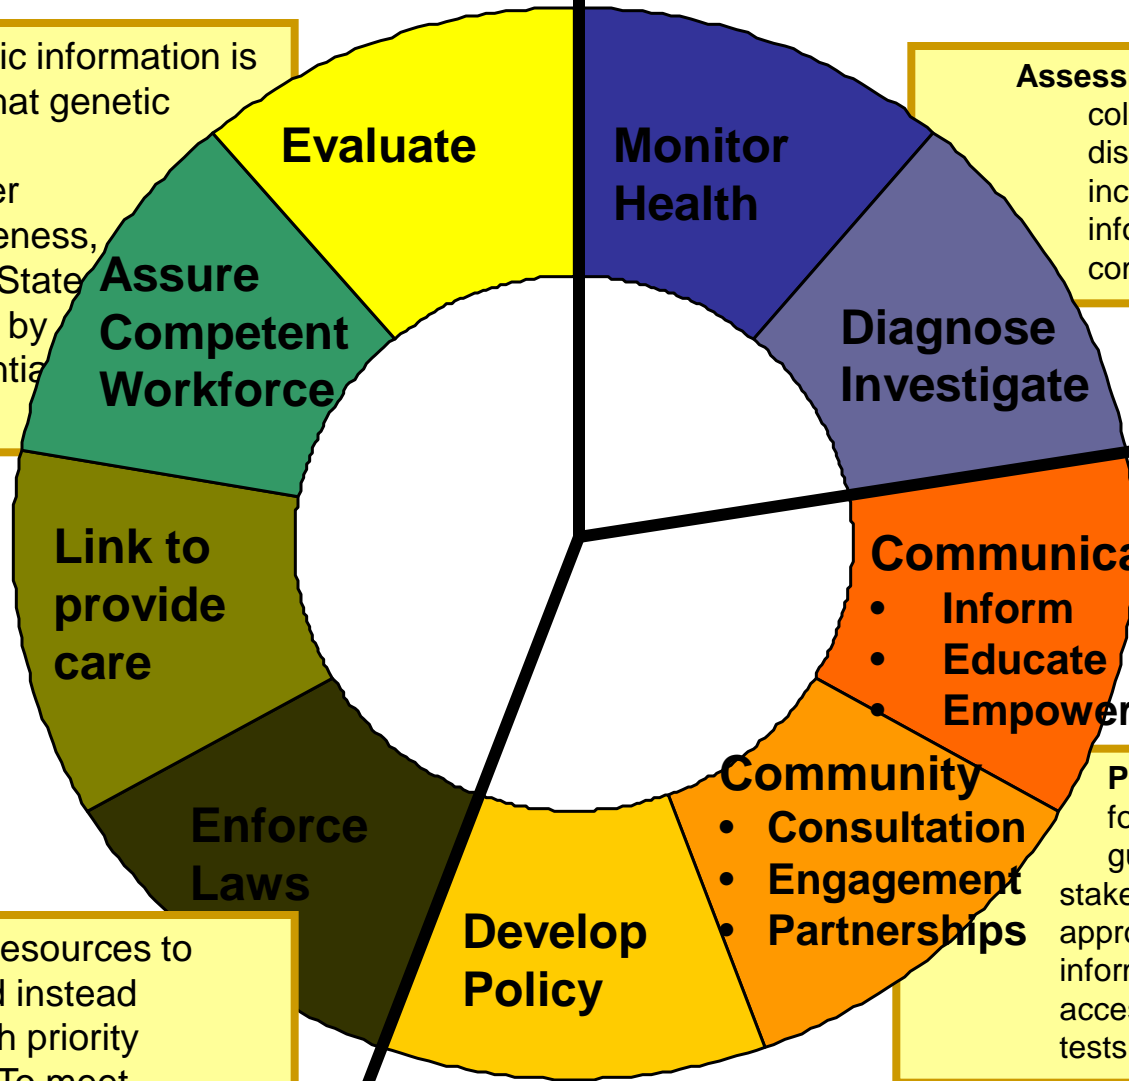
ic information is
hat genetic

er
eness,
State
by
ntia

Evaluate

Monitor Health

Assess
col
dis
inc
info
cor

Diagnose Investigate

Assure Competent Workforce

Link to provide care

Communica
• Inform
• Educate
• Empower

Community
• Consultation
• Engagement
• Partnerships

P
fo
gu
stake
appro
inform
acces
tests

Enforce Laws

Develop Policy

esources to
l instead
h priority
To meet